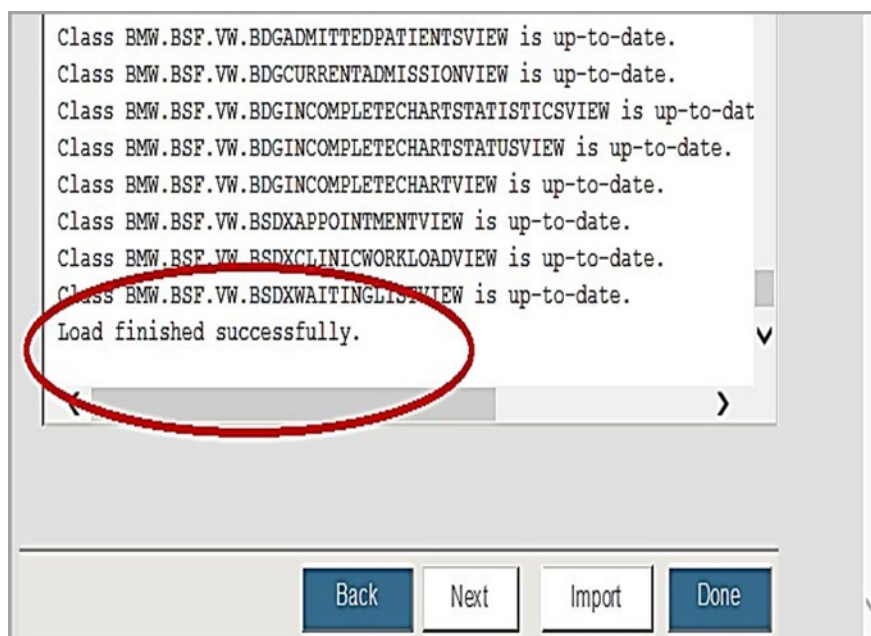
Class BMW.BSF.VW.BDGADMITTEDPATIENTSVIEW is up-to-date.
Class BMW.BSF.VW.BDGCURRENTADMISSIONVIEW is up-to-date.
Class BMW.BSF.VW.BDGINCOMPLETECHARTSTATISTICSVIEW is up-to-dat
Class BMW.BSF.VW.BDGINCOMPLETECHARTSTATUSVIEW is up-to-date.
Class BMW.BSF.VW.BDGINCOMPLETECHARTVIEW is up-to-date.
Class BMW.BSF.VW.BSDXAPPOINTMENTVIEW is up-to-date.
Class BMW.BSF.VW.BSDXCLINICWORKLOADVIEW is up-to-date.
Class BMW.BSF.VW.BSDXWAITINGLISTVIEW is up-to-date.
Load finished successfully.

Back Next Import Done